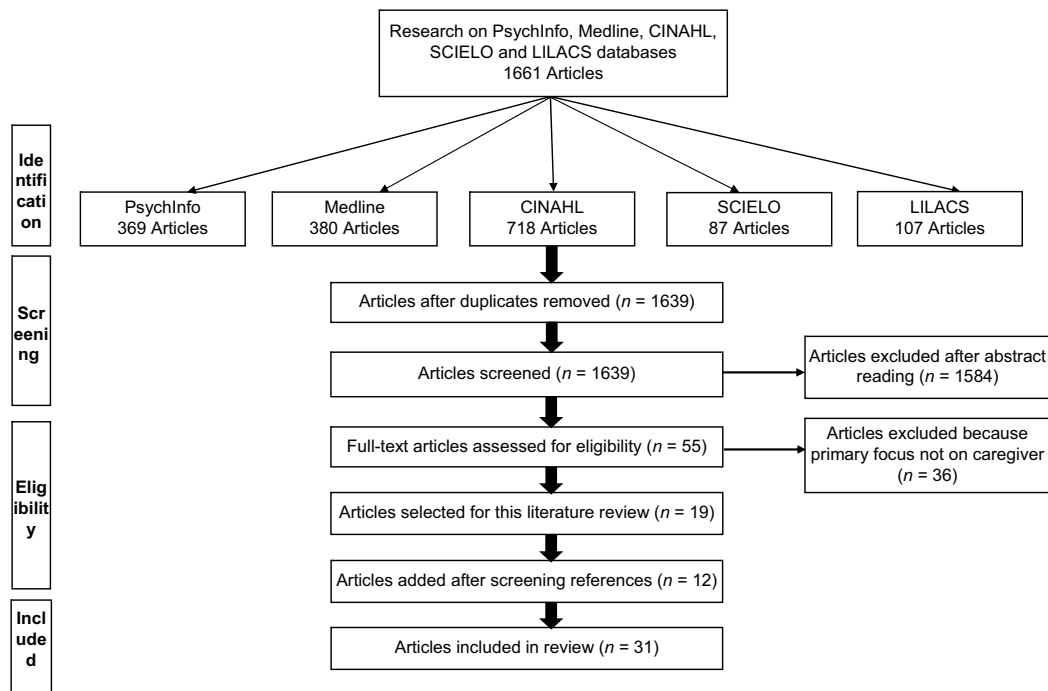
Research on PsychInfo, Medline, CINAHL, SCIELO and LILACS databases
1661 Articles

Identification

PsychInfo
369 Articles

Medline
380 Articles

CINAHL
718 Articles

SCIELO
87 Articles

LILACS
107 Articles

Screening

Articles after duplicates removed ($n$ = 1639)

Articles screened ($n$ = 1639)

Articles excluded after abstract reading ($n$ = 1584)

Eligibility

Full-text articles assessed for eligibility ($n$ = 55)

Articles excluded because primary focus not on caregiver ($n$ = 36)

Articles selected for this literature review ($n$ = 19)

Articles added after screening references ($n$ = 12)

Included

Articles included in review ($n$ = 31)